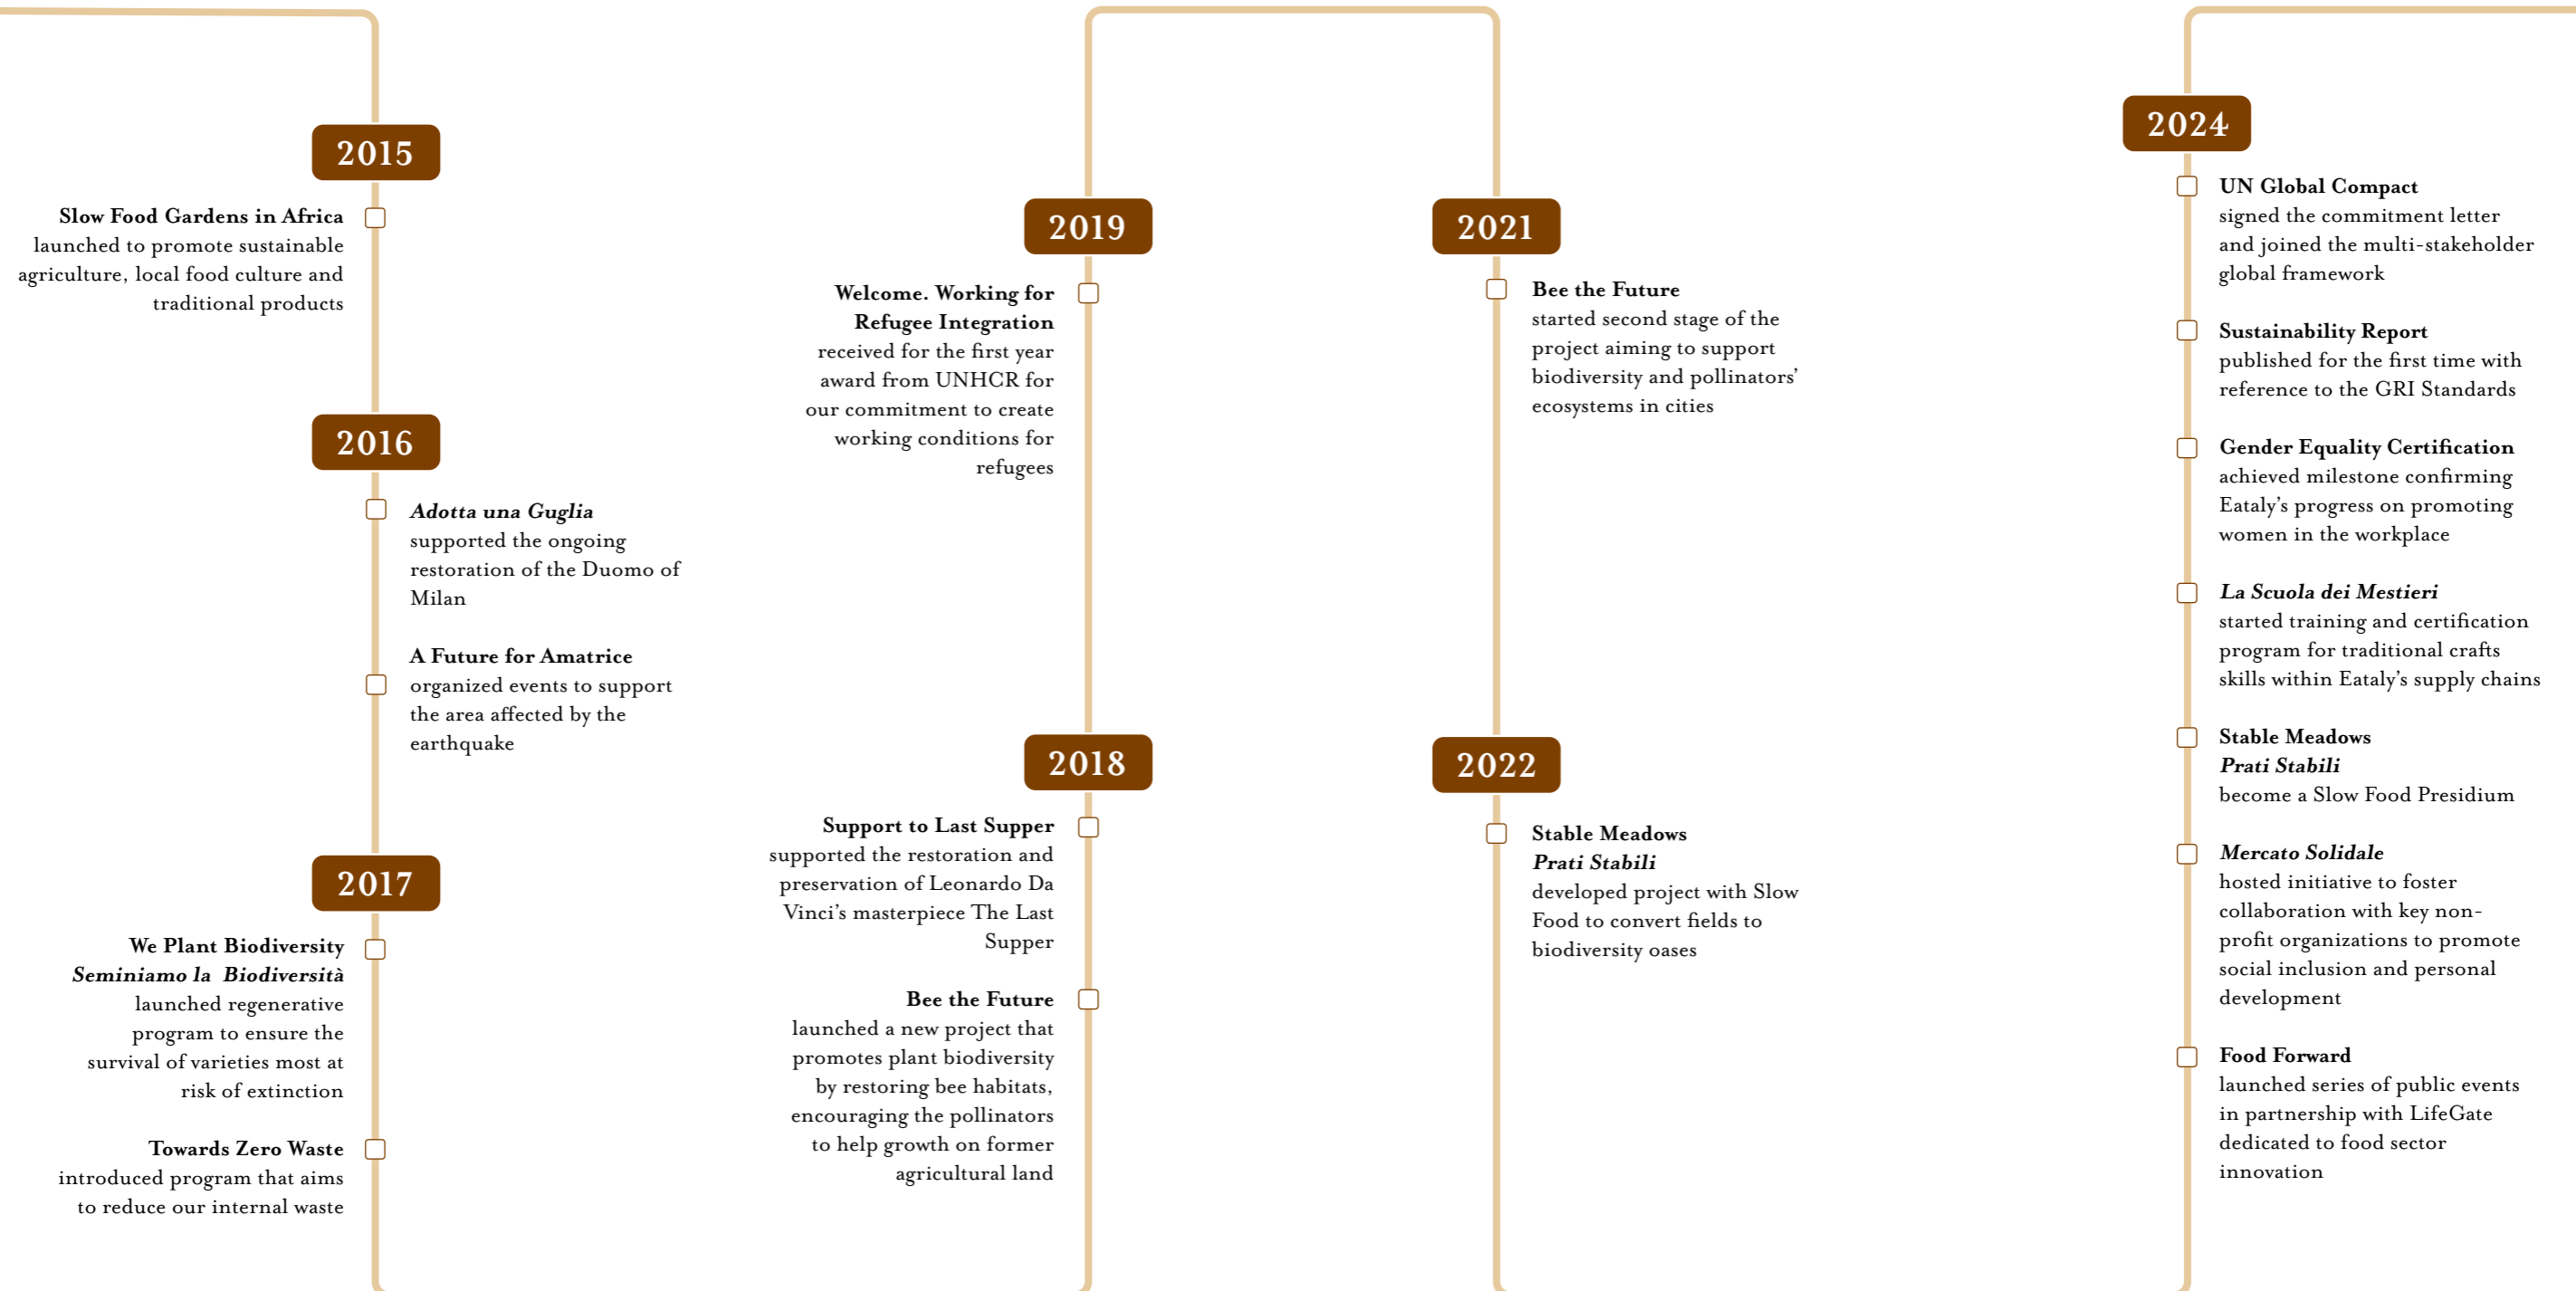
2015

Slow Food Gardens in Africa
launched to promote sustainable agriculture, local food culture and traditional products

2016

Adotta una Guglia
supported the ongoing restoration of the Duomo of Milan

A Future for Amatrice
organized events to support the area affected by the earthquake

2017

We Plant Biodiversity
Seminiamo la Biodiversità
launched regenerative program to ensure the survival of varieties most at risk of extinction

Towards Zero Waste
introduced program that aims to reduce our internal waste

2018

Support to Last Supper
supported the restoration and preservation of Leonardo Da Vinci's masterpiece The Last Supper

Bee the Future
launched a new project that promotes plant biodiversity by restoring bee habitats, encouraging the pollinators to help growth on former agricultural land

2019

Welcome. Working for Refugee Integration
received for the first year award from UNHCR for our commitment to create working conditions for refugees

2021

Bee the Future
started second stage of the project aiming to support biodiversity and pollinators' ecosystems in cities

2022

Stable Meadows
Prati Stabili
developed project with Slow Food to convert fields to biodiversity oases

2024

UN Global Compact
signed the commitment letter and joined the multi-stakeholder global framework

Sustainability Report
published for the first time with reference to the GRI Standards

Gender Equality Certification
achieved milestone confirming Eataly's progress on promoting women in the workplace

La Scuola dei Mestieri
started training and certification program for traditional crafts skills within Eataly's supply chains

Stable Meadows
Prati Stabili
become a Slow Food Presidium

Mercato Solidale
hosted initiative to foster collaboration with key non-profit organizations to promote social inclusion and personal development

Food Forward
launched series of public events in partnership with LifeGate dedicated to food sector innovation